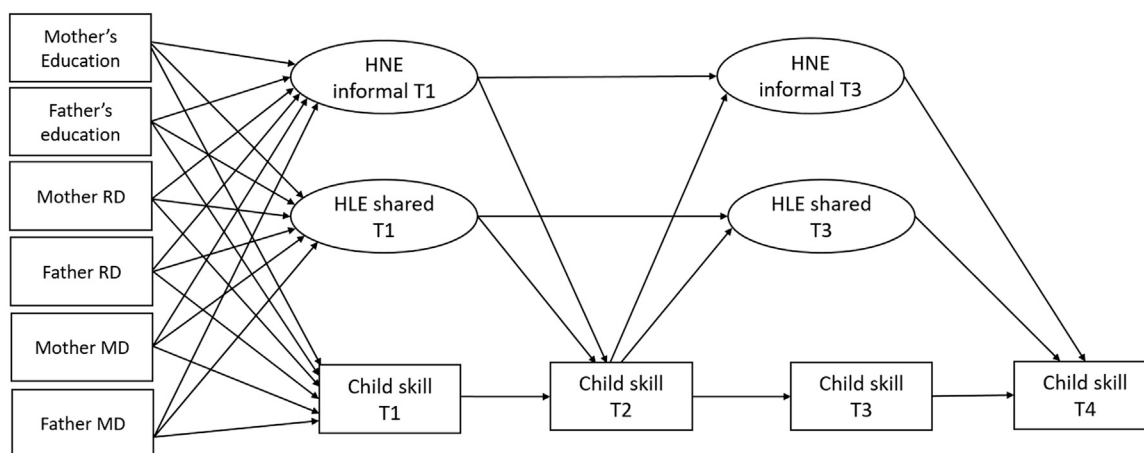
Mother's Education

Father's education

Mother RD

Father RD

Mother MD

Father MD

HNE informal T1

HLE shared T1

Child skill T1

Child skill T2

HNE informal T3

HLE shared T3

Child skill T3

Child skill T4